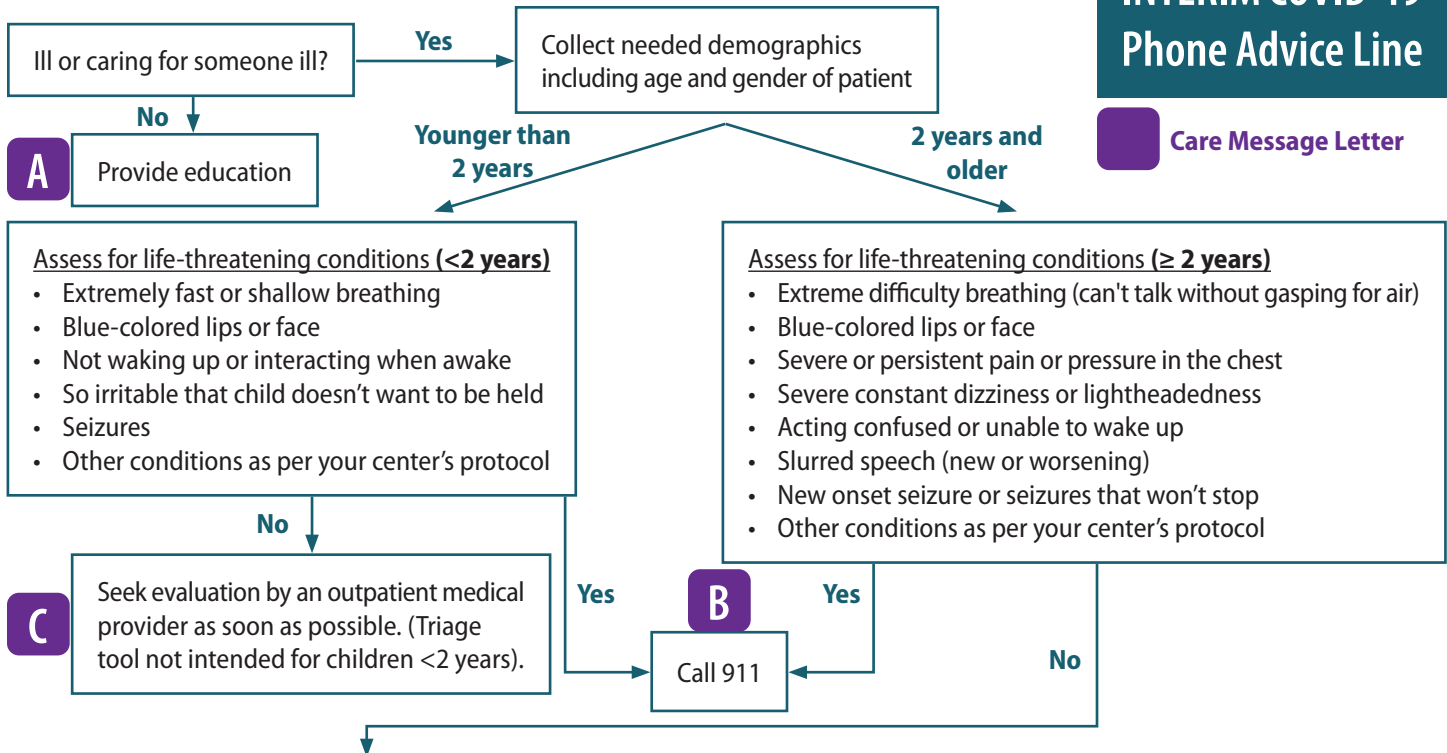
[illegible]
Phone Advice Line

Care Message Letter

Ill or caring for someone ill?

Yes

Collect needed demographics including age and gender of patient

No

A

Provide education

Younger than 2 years

2 years and older

Assess for life-threatening conditions **(<2 years)**
- Extremely fast or shallow breathing
- Blue-colored lips or face
- Not waking up or interacting when awake
- So irritable that child doesn't want to be held
- Seizures
- Other conditions as per your center's protocol

Assess for life-threatening conditions **(≥ 2 years)**
- Extreme difficulty breathing (can't talk without gasping for air)
- Blue-colored lips or face
- Severe or persistent pain or pressure in the chest
- Severe constant dizziness or lightheadedness
- Acting confused or unable to wake up
- Slurred speech (new or worsening)
- New onset seizure or seizures that won't stop
- Other conditions as per your center's protocol

No

C

Seek evaluation by an outpatient medical provider as soon as possible. (Triage tool not intended for children <2 years).

Yes

B

Yes

Call 911

No